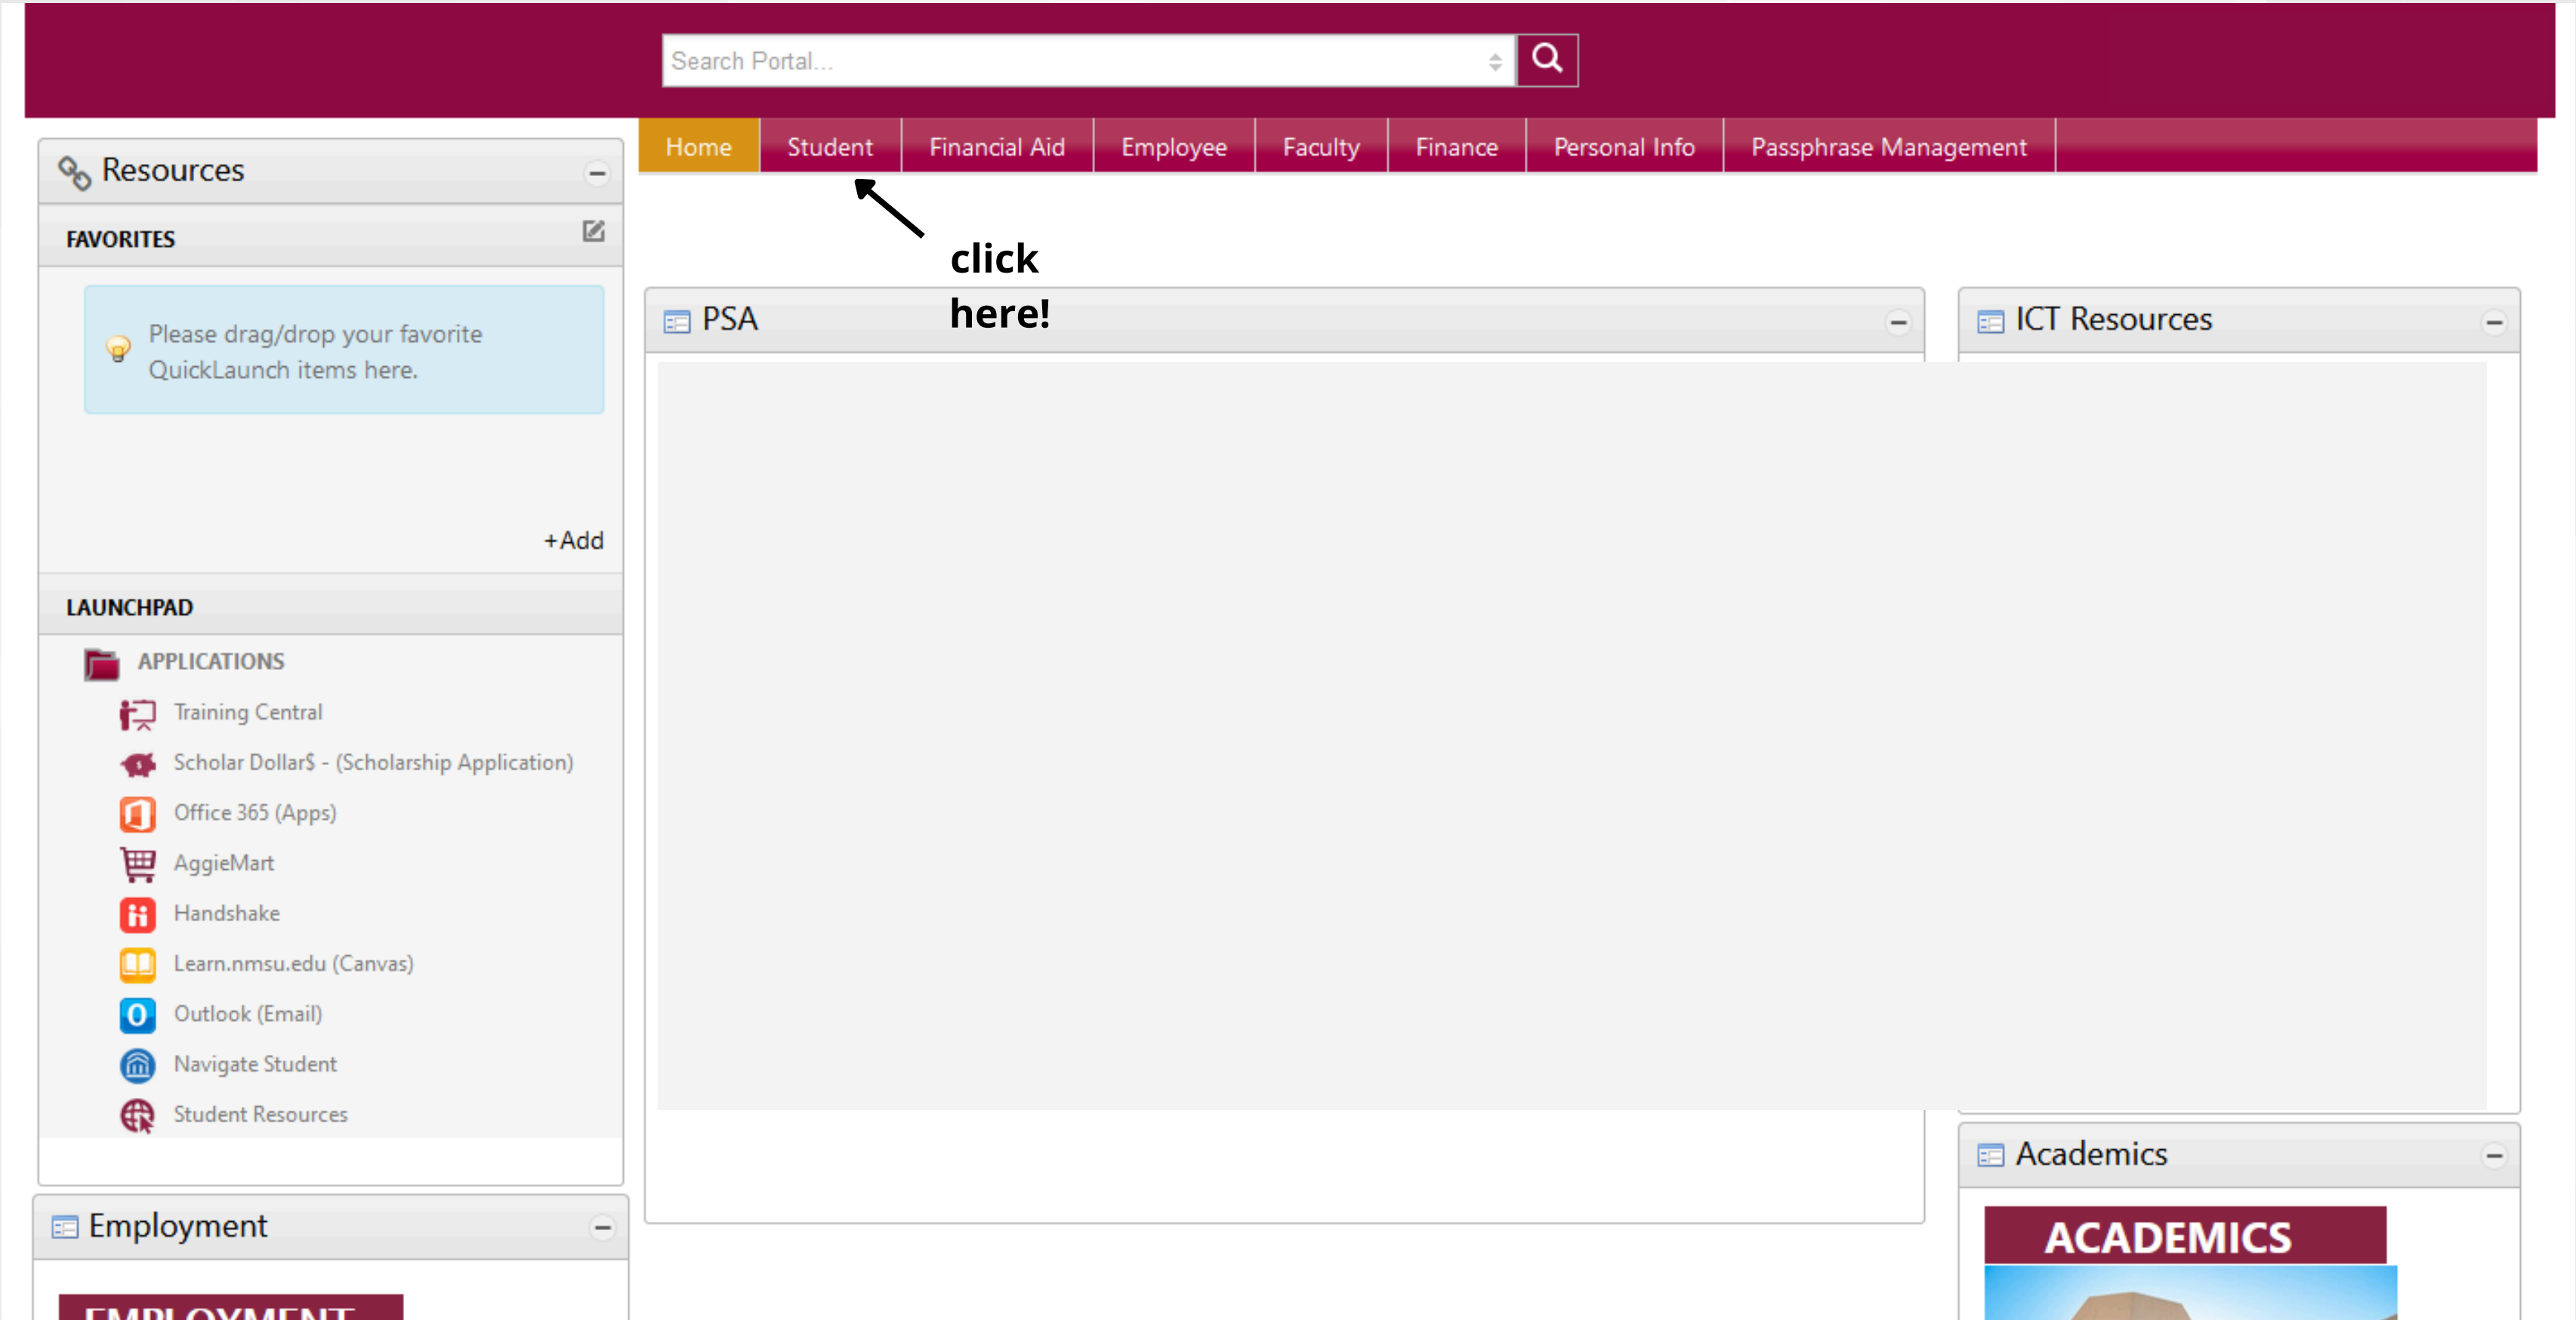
Search Portal...

Home
Student
Financial Aid
Employee
Faculty
Finance
Personal Info
Passphrase Management

Resources

FAVORITES

Please drag/drop your favorite QuickLaunch items here.

+Add

LAUNCHPAD

APPLICATIONS

Training Central

Scholar Dollar$ - (Scholarship Application)

Office 365 (Apps)

AggieMart

Handshake

Learn.nmsu.edu (Canvas)

Outlook (Email)

Navigate Student

Student Resources

click here!

PSA

ICT Resources

Academics

ACADEMICS

Employment

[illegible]